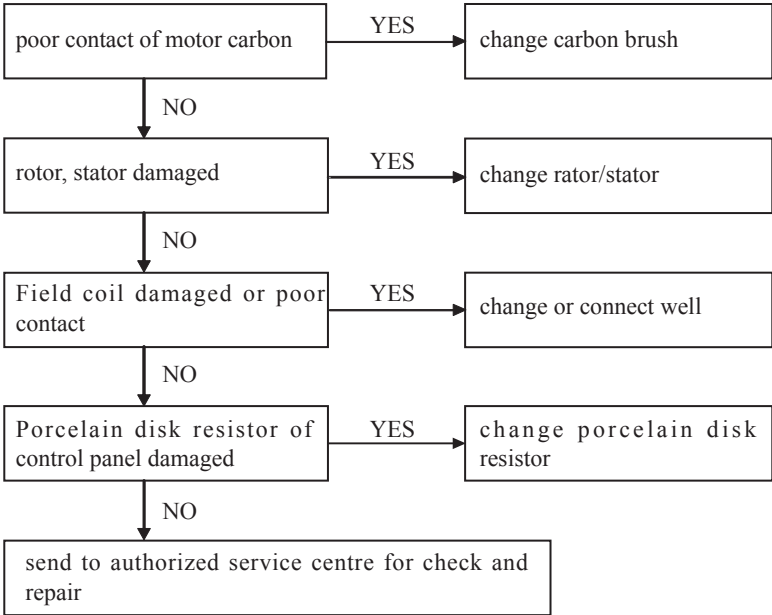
poor contact of motor carbon

YES

change carbon brush

NO

rotor, stator damaged

YES

change rator/stator

NO

Field coil damaged or poor contact

YES

change or connect well

NO

Porcelain disk resistor of control panel damaged

YES

change porcelain disk resistor

NO

send to authorized service centre for check and repair